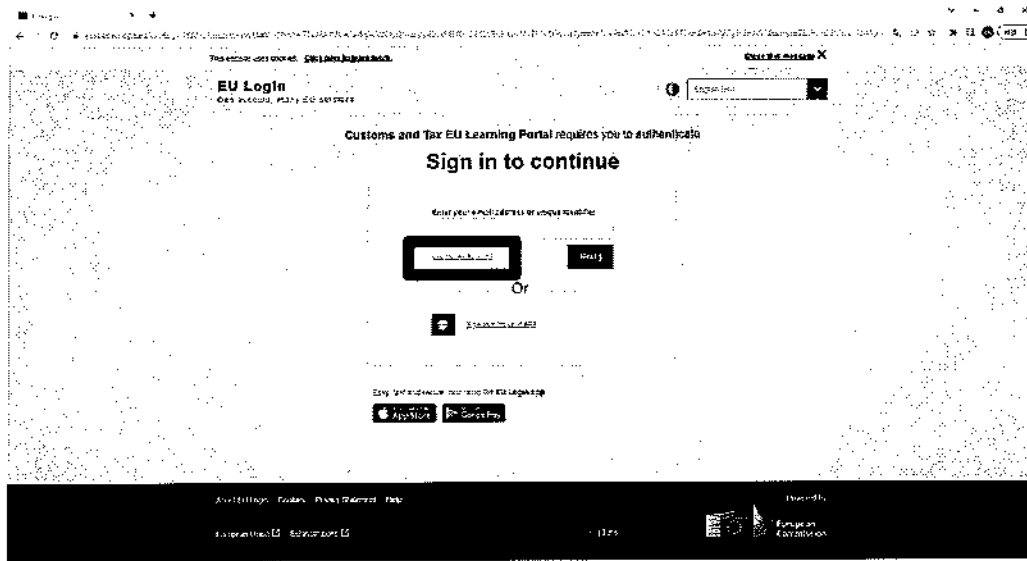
This site uses cookies. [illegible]

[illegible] X

EU Login
One account, many EU services

English (en)

Customs and Tax EU Learning Portal requires you to authenticate

Sign in to continue

Enter your e-mail address or unique identifier

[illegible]

Next

Or

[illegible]

Easy, fast and secure: download the EU Login app

App Store

Google Play

About EU Login Cookies Privacy Statement Help

European Union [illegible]

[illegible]

Powered by

European Commission